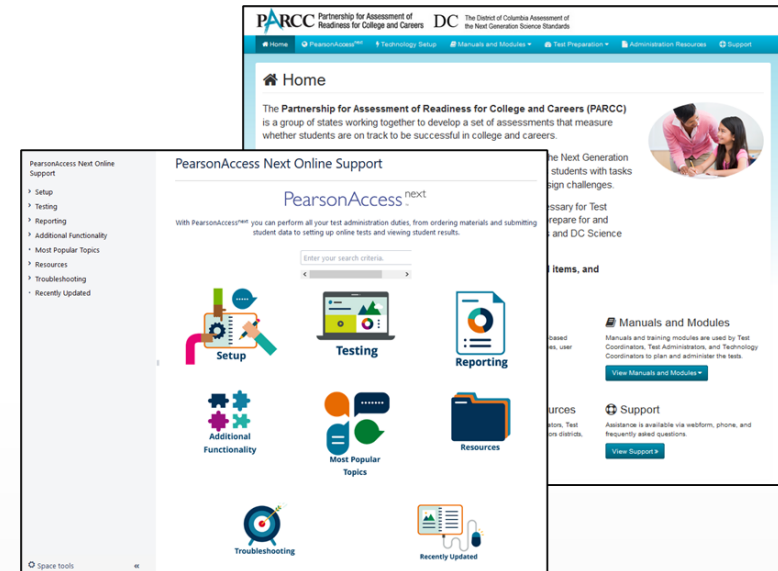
PARCC Partnership for Assessment of Readiness for College and Careers

DC The District of Columbia Assessment of the Next Generation Science Standards

Home | PearsonAccess$^{next}$ | Technology Setup | Manuals and Modules ▾ | Test Preparation ▾ | Administration Resources | Support

Home

The **Partnership for Assessment of Readiness for College and Careers (PARCC)** is a group of states working together to develop a set of assessments that measure whether students are on track to be successful in college and careers.

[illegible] the Next Generation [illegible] students with tasks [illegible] sign challenges.

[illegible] essary for Test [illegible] repare for and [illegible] s and DC Science

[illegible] d items, and

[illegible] based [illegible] es, user

Manuals and Modules

Manuals and training modules are used by Test Coordinators, Test Administrators, and Technology Coordinators to plan and administer the tests.

View Manuals and Modules ▾

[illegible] urces

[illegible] ators, Test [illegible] ors districts,

Support

Assistance is available via webform, phone, and frequently asked questions.

View Support »

PearsonAccess Next Online Support

Setup
Testing
Reporting
Additional Functionality
Most Popular Topics
Resources
Troubleshooting
Recently Updated

Space tools «

PearsonAccess Next Online Support

PearsonAccess$^{next}$

With PearsonAccess$^{next}$ you can perform all your test administration duties, from ordering materials and submitting student data to setting up online tests and viewing student results.

Enter your search criteria...

Setup

Testing

Reporting

Additional Functionality

Most Popular Topics

Resources

Troubleshooting

Recently Updated